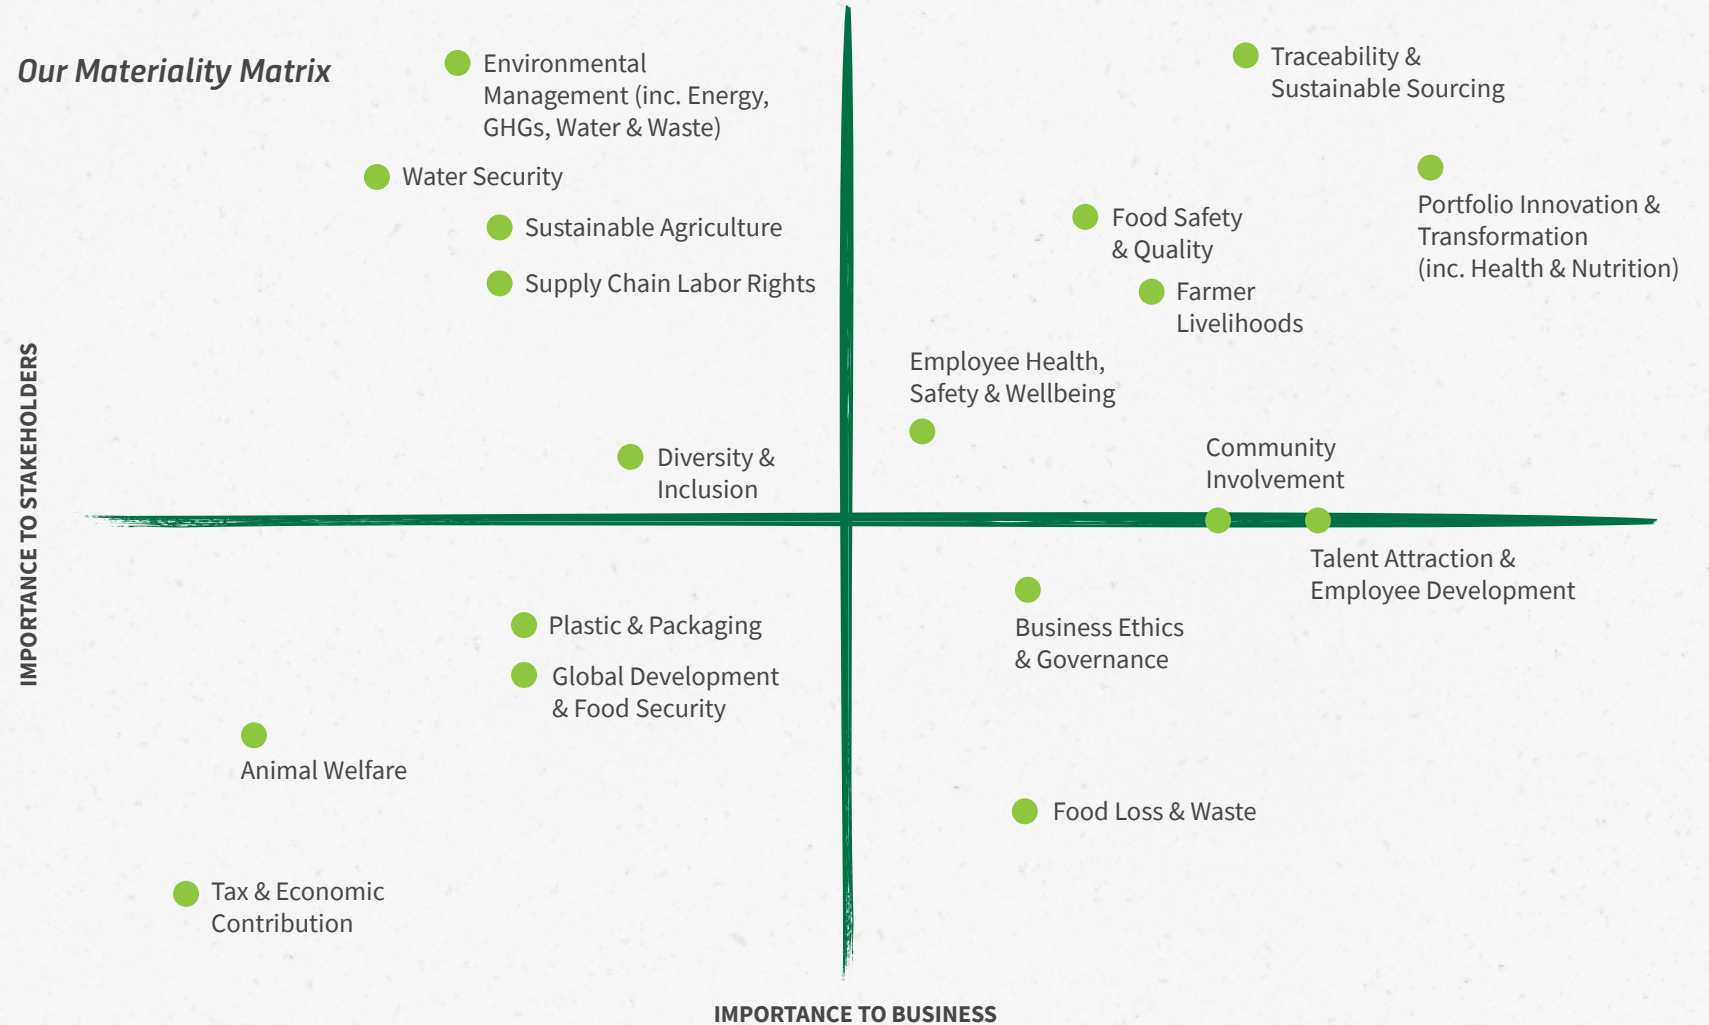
Our Materiality Matrix

Environmental Management (inc. Energy, GHGs, Water & Waste)

Water Security

Sustainable Agriculture

Supply Chain Labor Rights

Traceability & Sustainable Sourcing

Food Safety & Quality

Portfolio Innovation & Transformation (inc. Health & Nutrition)

Farmer Livelihoods

Employee Health, Safety & Wellbeing

Diversity & Inclusion

Community Involvement

Talent Attraction & Employee Development

Business Ethics & Governance

Plastic & Packaging

Global Development & Food Security

Animal Welfare

Food Loss & Waste

Tax & Economic Contribution

IMPORTANCE TO STAKEHOLDERS

IMPORTANCE TO BUSINESS